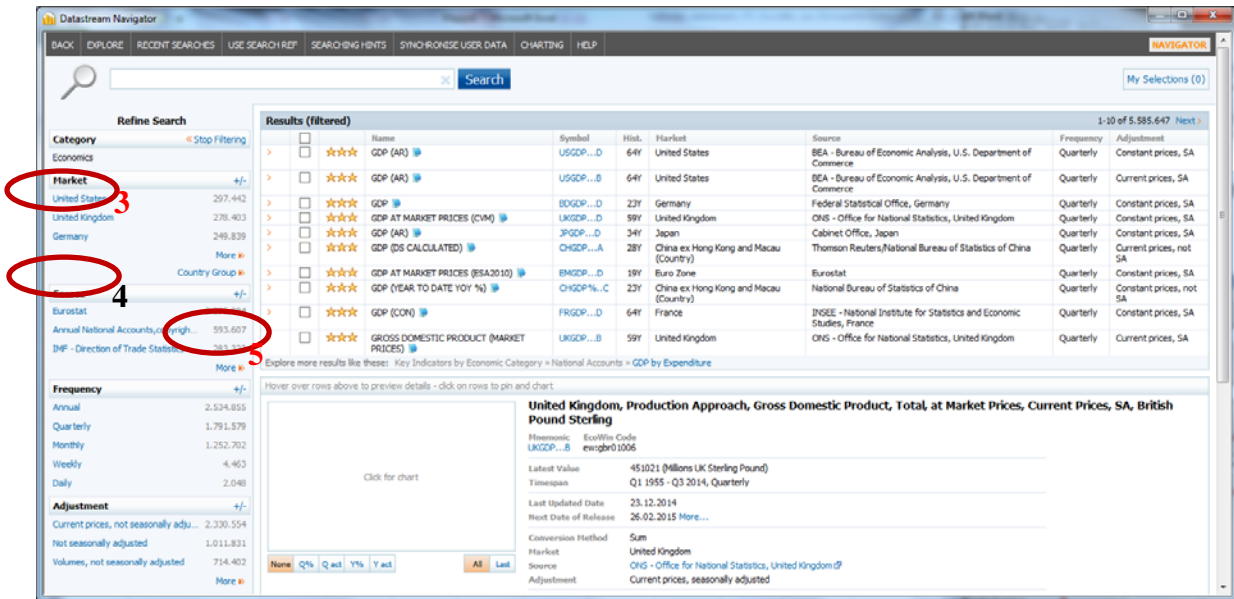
Datastream Navigator

BACK EXPLORE RECENT SEARCHES USE SEARCH REF SEARCHING HINTS SYNCHRONISE USER DATA CHARTING HELP

NAVIGATOR

Search

My Selections (0)

Refine Search

Category « Stop Filtering
Economics

Market +/-
United States 297.442
United Kingdom 278.403
Germany 249.839
More
Country Group

3

4

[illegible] +/-
Eurostat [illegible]
Annual National Accounts,copyrigh... 593.607
IMF - Direction of Trade Statistics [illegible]
More

5

Frequency +/-
Annual 2.534.855
Quarterly 1.791.579
Monthly 1.252.702
Weekly 4.463
Daily 2.048

Adjustment +/-
Current prices, not seasonally adju... 2.330.554
Not seasonally adjusted 1.011.831
Volumes, not seasonally adjusted 714.402
More

Results (filtered) 1-10 of 5.585.647 Next

| | | | Name | Symbol | Hist. | Market | Source | Frequency | Adjustment |
|---|---|---|---|---|---|---|---|---|---|
| › | ☐ | ☆☆☆ | GDP (AR) | USGDP....D | 64Y | United States | BEA - Bureau of Economic Analysis, U.S. Department of Commerce | Quarterly | Constant prices, SA |
| › | ☐ | ☆☆☆ | GDP (AR) | USGDP....B | 64Y | United States | BEA - Bureau of Economic Analysis, U.S. Department of Commerce | Quarterly | Current prices, SA |
| › | ☐ | ☆☆☆ | GDP | BDGDP....D | 23Y | Germany | Federal Statistical Office, Germany | Quarterly | Constant prices, SA |
| › | ☐ | ☆☆☆ | GDP AT MARKET PRICES (CVM) | UKGDP....D | 59Y | United Kingdom | ONS - Office for National Statistics, United Kingdom | Quarterly | Constant prices, SA |
| › | ☐ | ☆☆☆ | GDP (AR) | JPGDP....D | 34Y | Japan | Cabinet Office, Japan | Quarterly | Constant prices, SA |
| › | ☐ | ☆☆☆ | GDP (DS CALCULATED) | CHGDP....A | 28Y | China ex Hong Kong and Macau (Country) | Thomson Reuters/National Bureau of Statistics of China | Quarterly | Current prices, not SA |
| › | ☐ | ☆☆☆ | GDP AT MARKET PRICES (ESA2010) | EMGDP....D | 19Y | Euro Zone | Eurostat | Quarterly | Constant prices, SA |
| › | ☐ | ☆☆☆ | GDP (YEAR TO DATE YOY %) | CHGDP%...C | 23Y | China ex Hong Kong and Macau (Country) | National Bureau of Statistics of China | Quarterly | Constant prices, not SA |
| › | ☐ | ☆☆☆ | GDP (CON) | FRGDP....D | 64Y | France | INSEE - National Institute for Statistics and Economic Studies, France | Quarterly | Constant prices, SA |
| › | ☐ | ☆☆☆ | GROSS DOMESTIC PRODUCT (MARKET PRICES) | UKGDP....B | 59Y | United Kingdom | ONS - Office for National Statistics, United Kingdom | Quarterly | Current prices, SA |

Explore more results like these: Key Indicators by Economic Category » National Accounts » GDP by Expenditure

Hover over rows above to preview details - click on rows to pin and chart

Click for chart

None Q% Q act Y% Y act All Last

United Kingdom, Production Approach, Gross Domestic Product, Total, at Market Prices, Current Prices, SA, British Pound Sterling

Mnemonic UKGDP....B
EcoWin Code ew:gbr01006

Latest Value 451021 (Millions UK Sterling Pound)
Timespan Q1 1955 - Q3 2014, Quarterly

Last Updated Date 23.12.2014
Next Date of Release 26.02.2015 More...

Conversion Method Sum
Market United Kingdom
Source ONS - Office for National Statistics, United Kingdom
Adjustment Current prices, seasonally adjusted